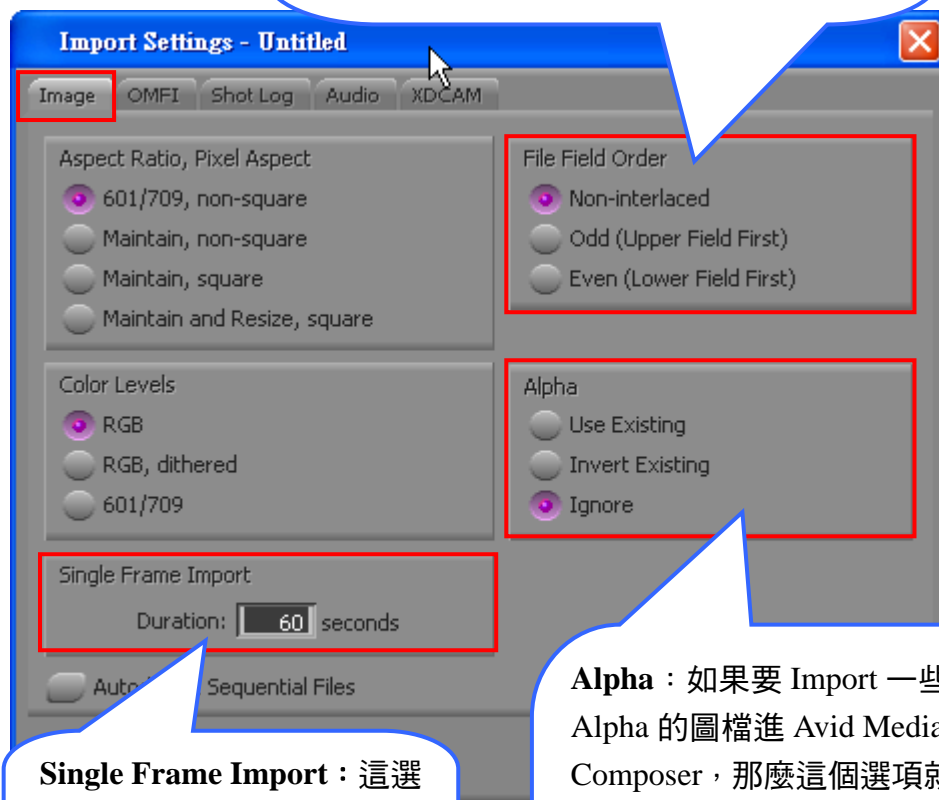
Import Settings - Untitled

Image
OMFI
Shot Log
Audio
XDCAM

Aspect Ratio, Pixel Aspect
601/709, non-square
Maintain, non-square
Maintain, square
Maintain and Resize, square

File Field Order
Non-interlaced
Odd (Upper Field First)
Even (Lower Field First)

Color Levels
RGB
RGB, dithered
601/709

Alpha
Use Existing
Invert Existing
Ignore

Single Frame Import
Duration: 60 seconds

Auto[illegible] Sequential Files

Alpha：如果要 Import 一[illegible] Alpha 的圖檔進 Avid Medi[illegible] Composer，那麼這個選項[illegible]

Single Frame Import：這選